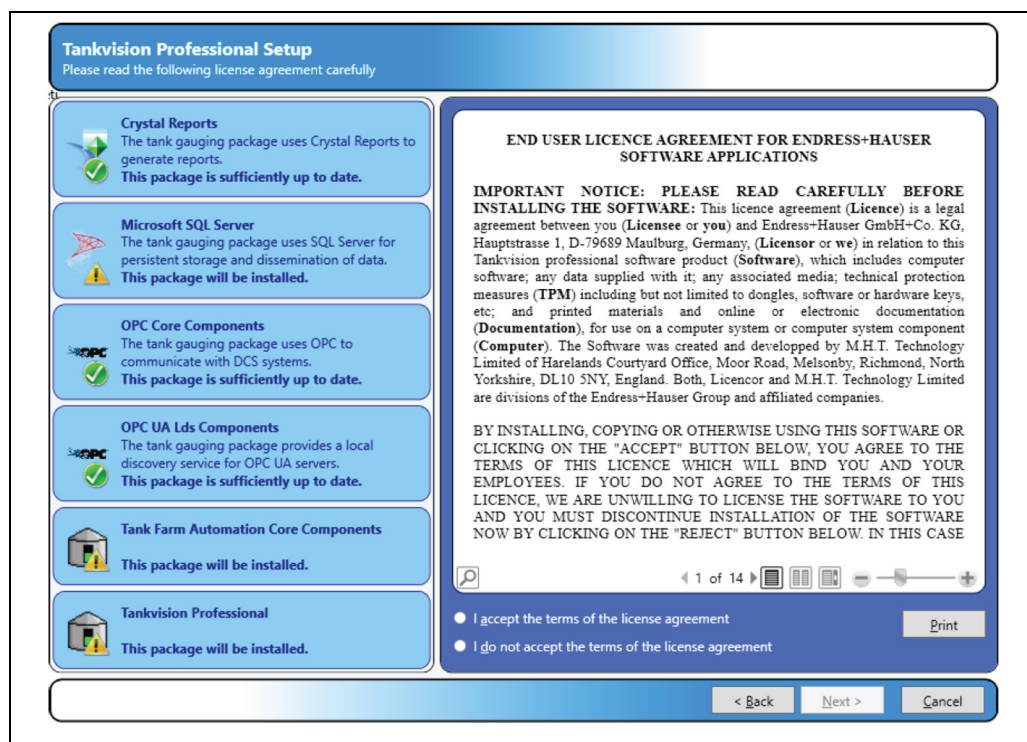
Tankvision Professional Setup
Please read the following license agreement carefully

Crystal Reports
The tank gauging package uses Crystal Reports to generate reports.
This package is sufficiently up to date.

Microsoft SQL Server
The tank gauging package uses SQL Server for persistent storage and dissemination of data.
This package will be installed.

OPC Core Components
The tank gauging package uses OPC to communicate with DCS systems.
This package is sufficiently up to date.

OPC UA Lds Components
The tank gauging package provides a local discovery service for OPC UA servers.
This package is sufficiently up to date.

Tank Farm Automation Core Components
This package will be installed.

Tankvision Professional
This package will be installed.

END USER LICENCE AGREEMENT FOR ENDRESS+HAUSER SOFTWARE APPLICATIONS

IMPORTANT NOTICE: PLEASE READ CAREFULLY BEFORE INSTALLING THE SOFTWARE: This licence agreement (Licence) is a legal agreement between you (Licensee or you) and Endress+Hauser GmbH+Co. KG, Hauptstrasse 1, D-79689 Maulburg, Germany, (Licensor or we) in relation to this Tankvision professional software product (Software), which includes computer software; any data supplied with it; any associated media; technical protection measures (TPM) including but not limited to dongles, software or hardware keys, etc; and printed materials and online or electronic documentation (Documentation), for use on a computer system or computer system component (Computer). The Software was created and developped by M.H.T. Technology Limited of Harelands Courtyard Office, Moor Road, Melsonby, Richmond, North Yorkshire, DL10 5NY, England. Both, Licencor and M.H.T. Technology Limited are divisions of the Endress+Hauser Group and affiliated companies.

BY INSTALLING, COPYING OR OTHERWISE USING THIS SOFTWARE OR CLICKING ON THE "ACCEPT" BUTTON BELOW, YOU AGREE TO THE TERMS OF THIS LICENCE WHICH WILL BIND YOU AND YOUR EMPLOYEES. IF YOU DO NOT AGREE TO THE TERMS OF THIS LICENCE, WE ARE UNWILLING TO LICENSE THE SOFTWARE TO YOU AND YOU MUST DISCONTINUE INSTALLATION OF THE SOFTWARE NOW BY CLICKING ON THE "REJECT" BUTTON BELOW. IN THIS CASE

1 of 14

I accept the terms of the license agreement
I do not accept the terms of the license agreement
Print

< Back
Next >
Cancel